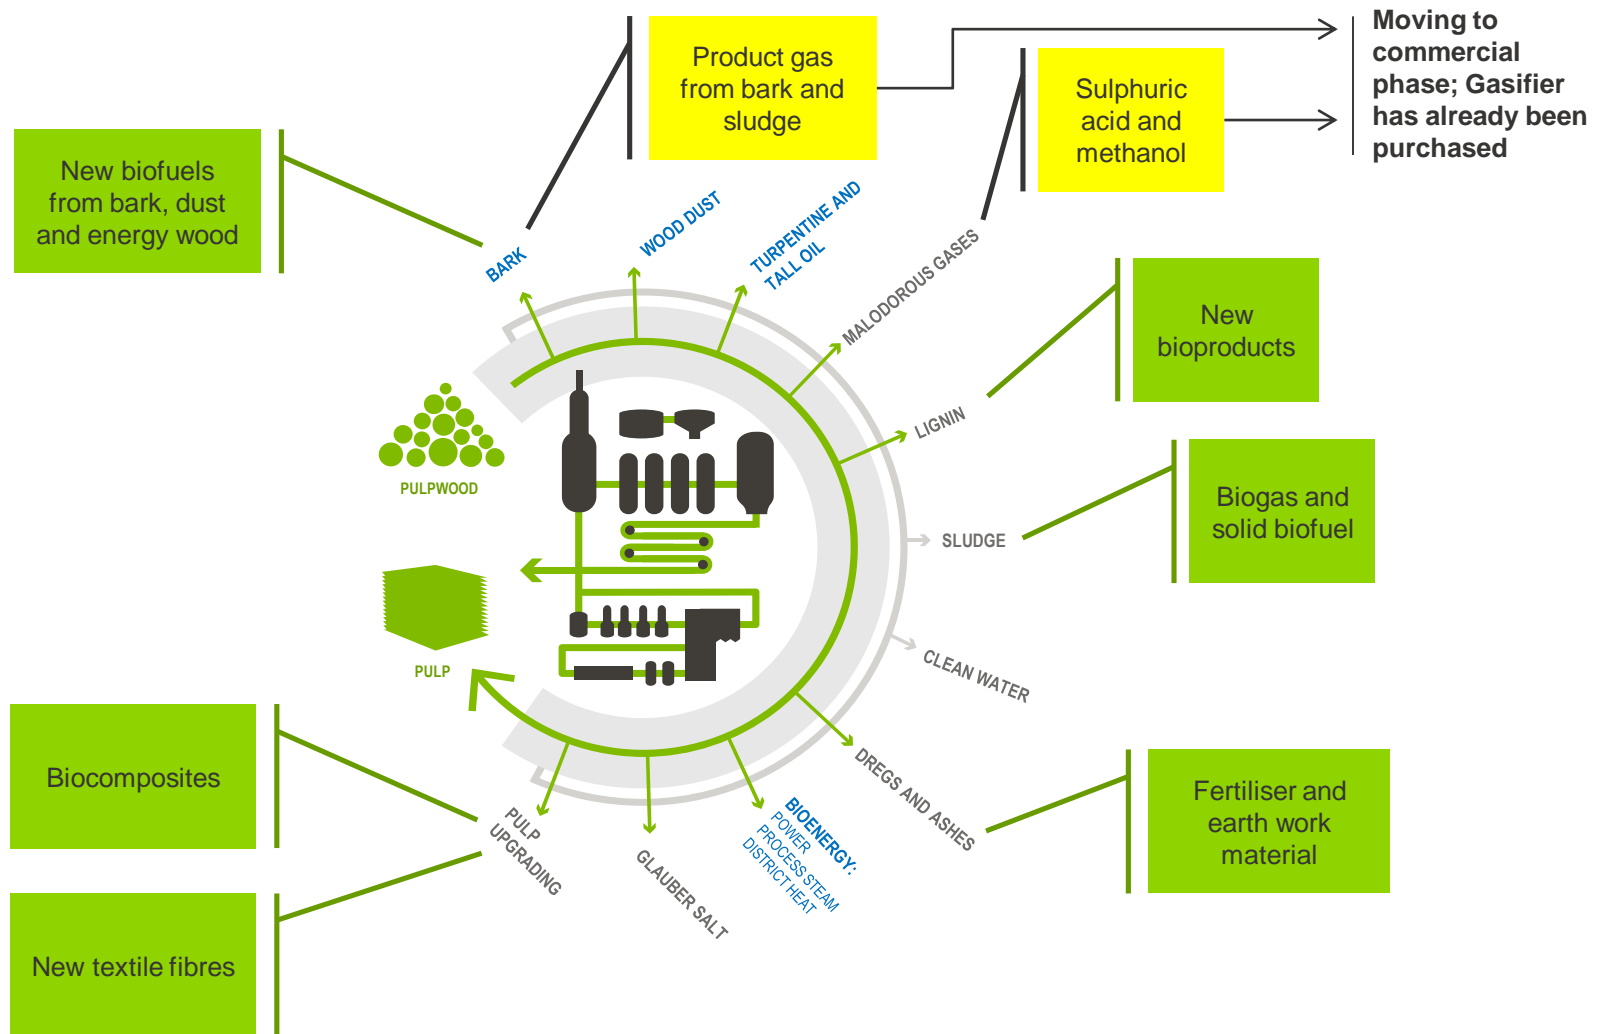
Product gas from bark and sludge

Sulphuric acid and methanol

Moving to commercial phase; Gasifier has already been purchased

New biofuels from bark, dust and energy wood

BARK

WOOD DUST

TURPENTINE AND TALL OIL

MALODOROUS GASES

New bioproducts

LIGNIN

PULPWOOD

Biogas and solid biofuel

SLUDGE

PULP

CLEAN WATER

DREGS AND ASHES

Fertiliser and earth work material

Biocomposites

PULP UPGRADING

GLAUBER SALT

BIOENERGY: POWER PROCESS STEAM DISTRICT HEAT

New textile fibres